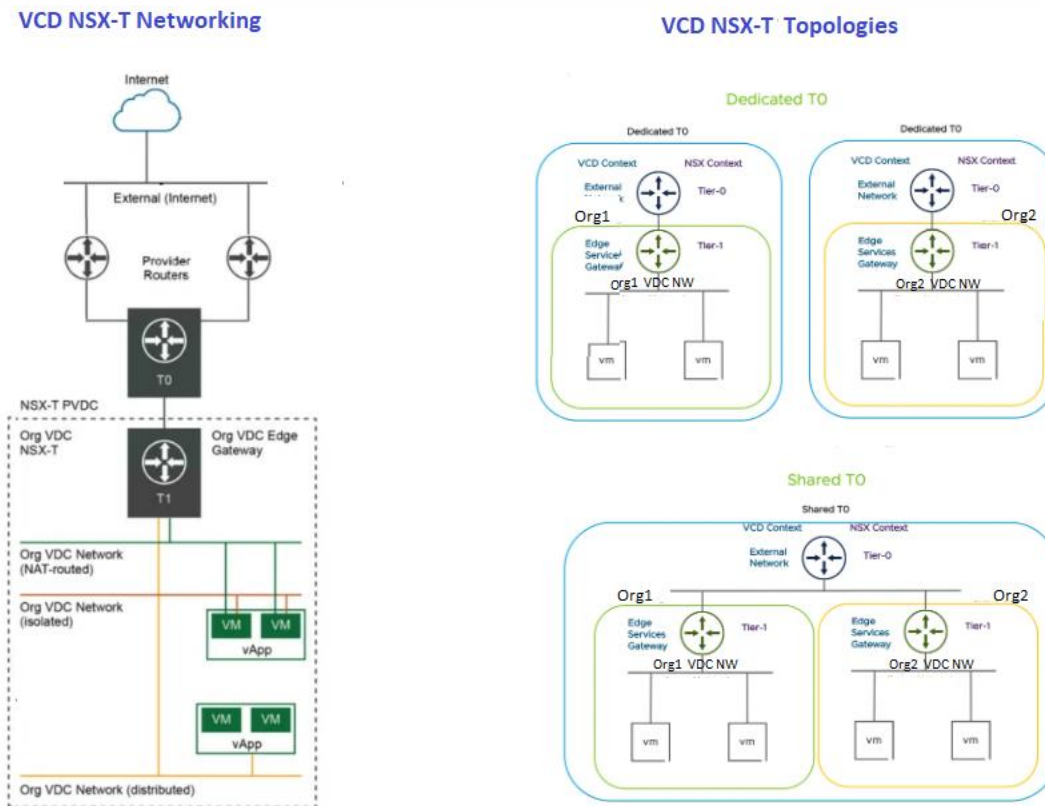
VCD NSX-T Networking

Internet

External (Internet)

Provider Routers

T0

NSX-T PVDC

Org VDC NSX-T

Org VDC Edge Gateway

T1

Org VDC Network (NAT-routed)

Org VDC Network (isolated)

VM VM

vApp

VM VM

vApp

Org VDC Network (distributed)

VCD NSX-T Topologies

Dedicated T0

Dedicated T0

VCD Context NSX Context

External Network Tier-0

Org1

Edge Services Gateway Tier-1

Org1 VDC NW

vm vm

Dedicated T0

VCD Context NSX Context

External Network Tier-0

Org2

Edge Services Gateway Tier-1

Org2 VDC NW

vm vm

Shared T0

Shared T0

VCD Context NSX Context

External Network Tier-0

Org1

Org2

Edge Services Gateway Tier-1

Org1 VDC NW

vm vm

Edge Services Gateway Tier-1

Org2 VDC NW

vm vm